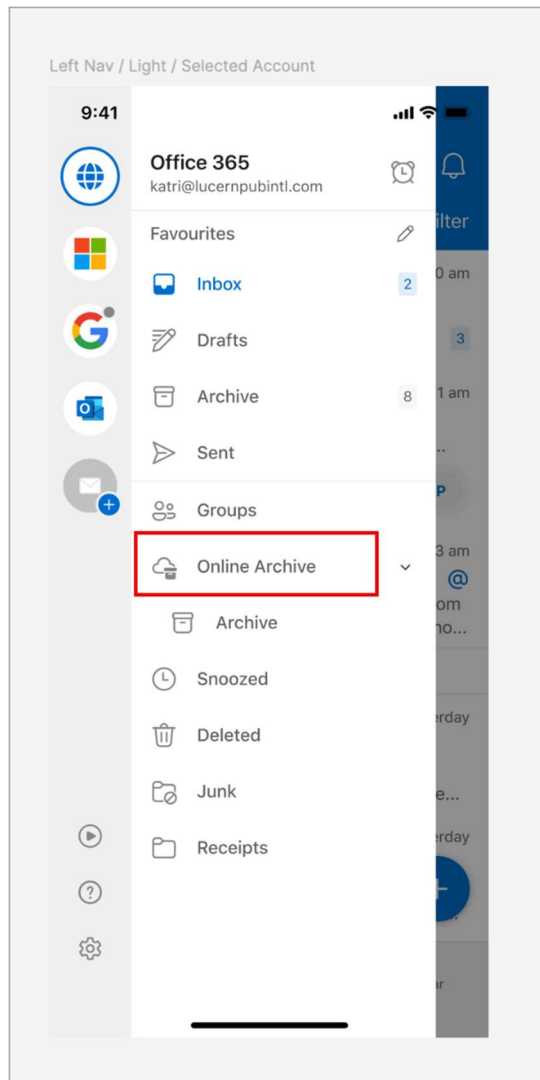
Left Nav / Light / Selected Account

9:41

Office 365
katri@lucernpubintl.com

Favourites

Inbox 2

Drafts

Archive 8

Sent

Groups

Online Archive

Archive

Snoozed

Deleted

Junk

Receipts

ilter
0 am
3
1 am
P
3 am
@
om
no...
erday
e...
erday
ar